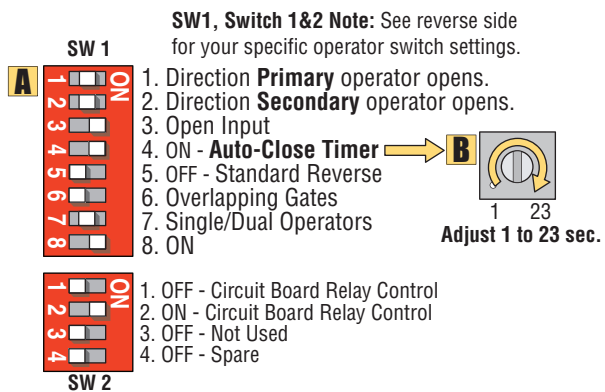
SW1, Switch 1&2 Note: See reverse side for your specific operator switch settings.

SW 1

A

ON
1
2
3
4
5
6
7
8

1. Direction **Primary** operator opens.
2. Direction **Secondary** operator opens.
3. Open Input
4. ON - **Auto-Close Timer**
5. OFF - Standard Reverse
6. Overlapping Gates
7. Single/Dual Operators
8. ON

B

1 23
Adjust 1 to 23 sec.

ON
1
2
3
4

1. OFF - Circuit Board Relay Control
2. ON - Circuit Board Relay Control
3. OFF - Not Used
4. OFF - Spare

SW 2